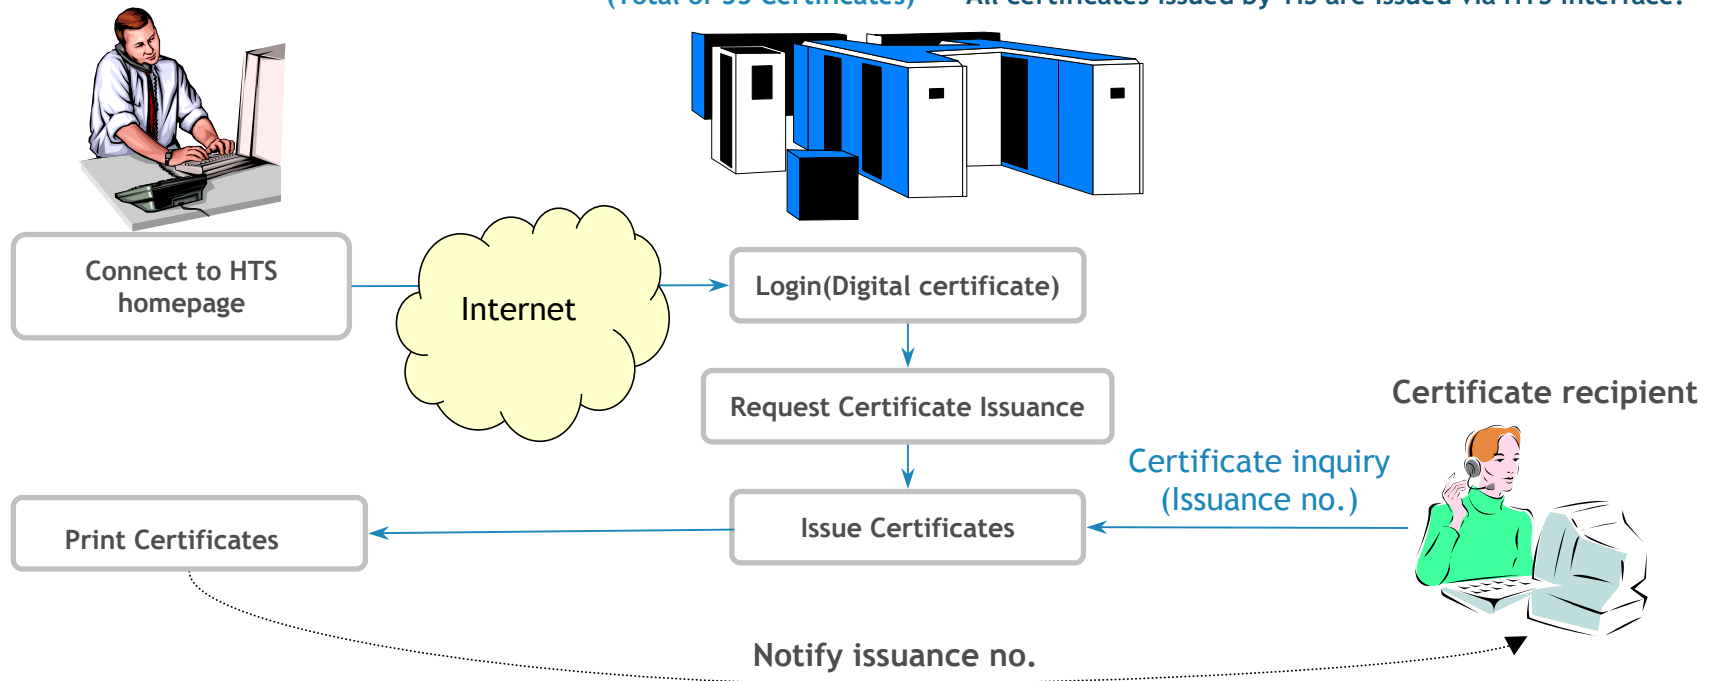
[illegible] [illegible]

Connect to HTS homepage

Internet

Login(Digital certificate)

Request Certificate Issuance

Certificate recipient

Certificate inquiry (Issuance no.)

Issue Certificates

Print Certificates

Notify issuance no.